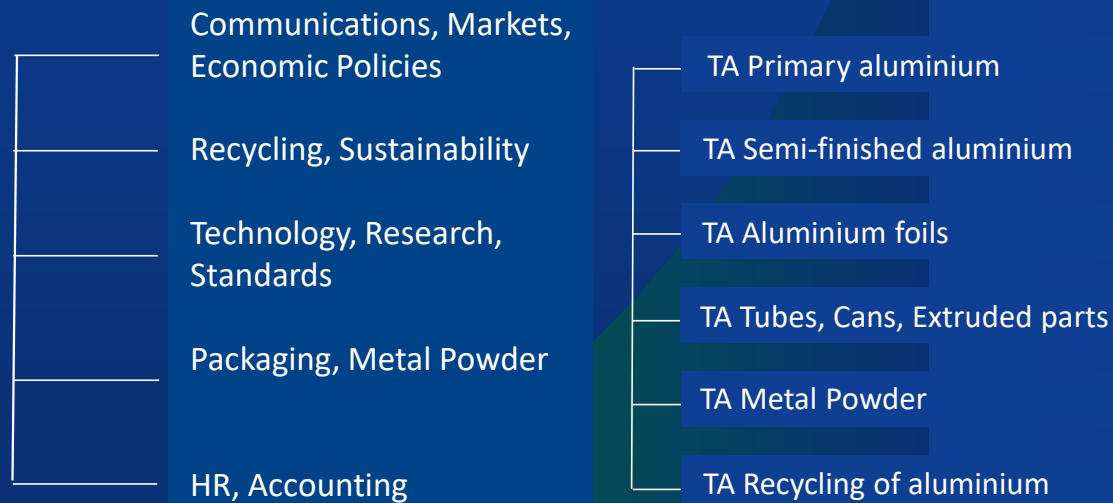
Communications, Markets, Economic Policies

Recycling, Sustainability

Technology, Research, Standards

Packaging, Metal Powder

HR, Accounting

TA Primary aluminium

TA Semi-finished aluminium

TA Aluminium foils

TA Tubes, Cans, Extruded parts

TA Metal Powder

TA Recycling of aluminium